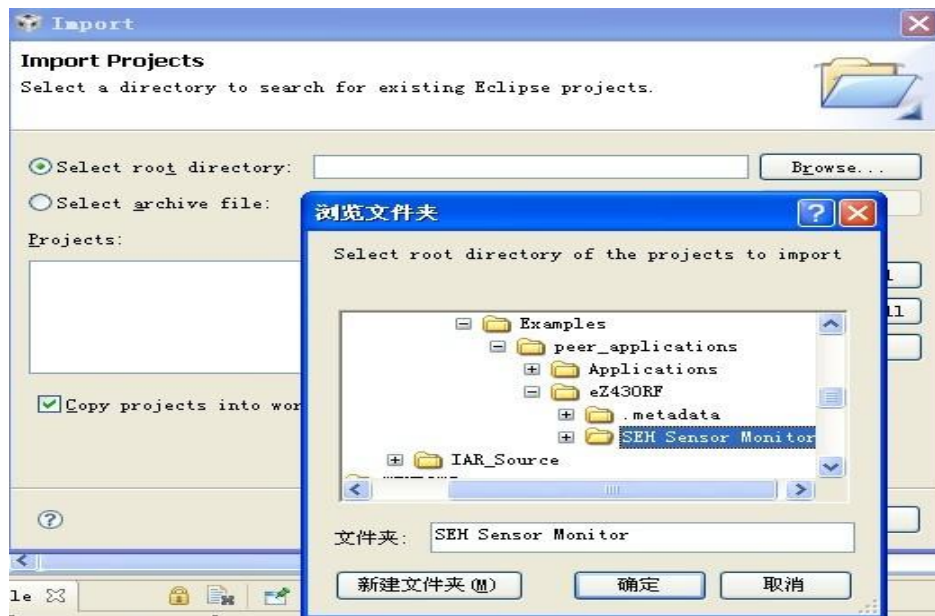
Import

Import Projects

Select a directory to search for existing Eclipse projects.

Select root directory:

Browse...

Select archive file:

Projects:

Copy projects into wor

浏览文件夹

Select root directory of the projects to import

Examples

peer_applications

Applications

eZ430RF

.metadata

SEH Sensor Monitor

IAR_Source

文件夹: SEH Sensor Monitor

新建文件夹(M)

确定

取消

le